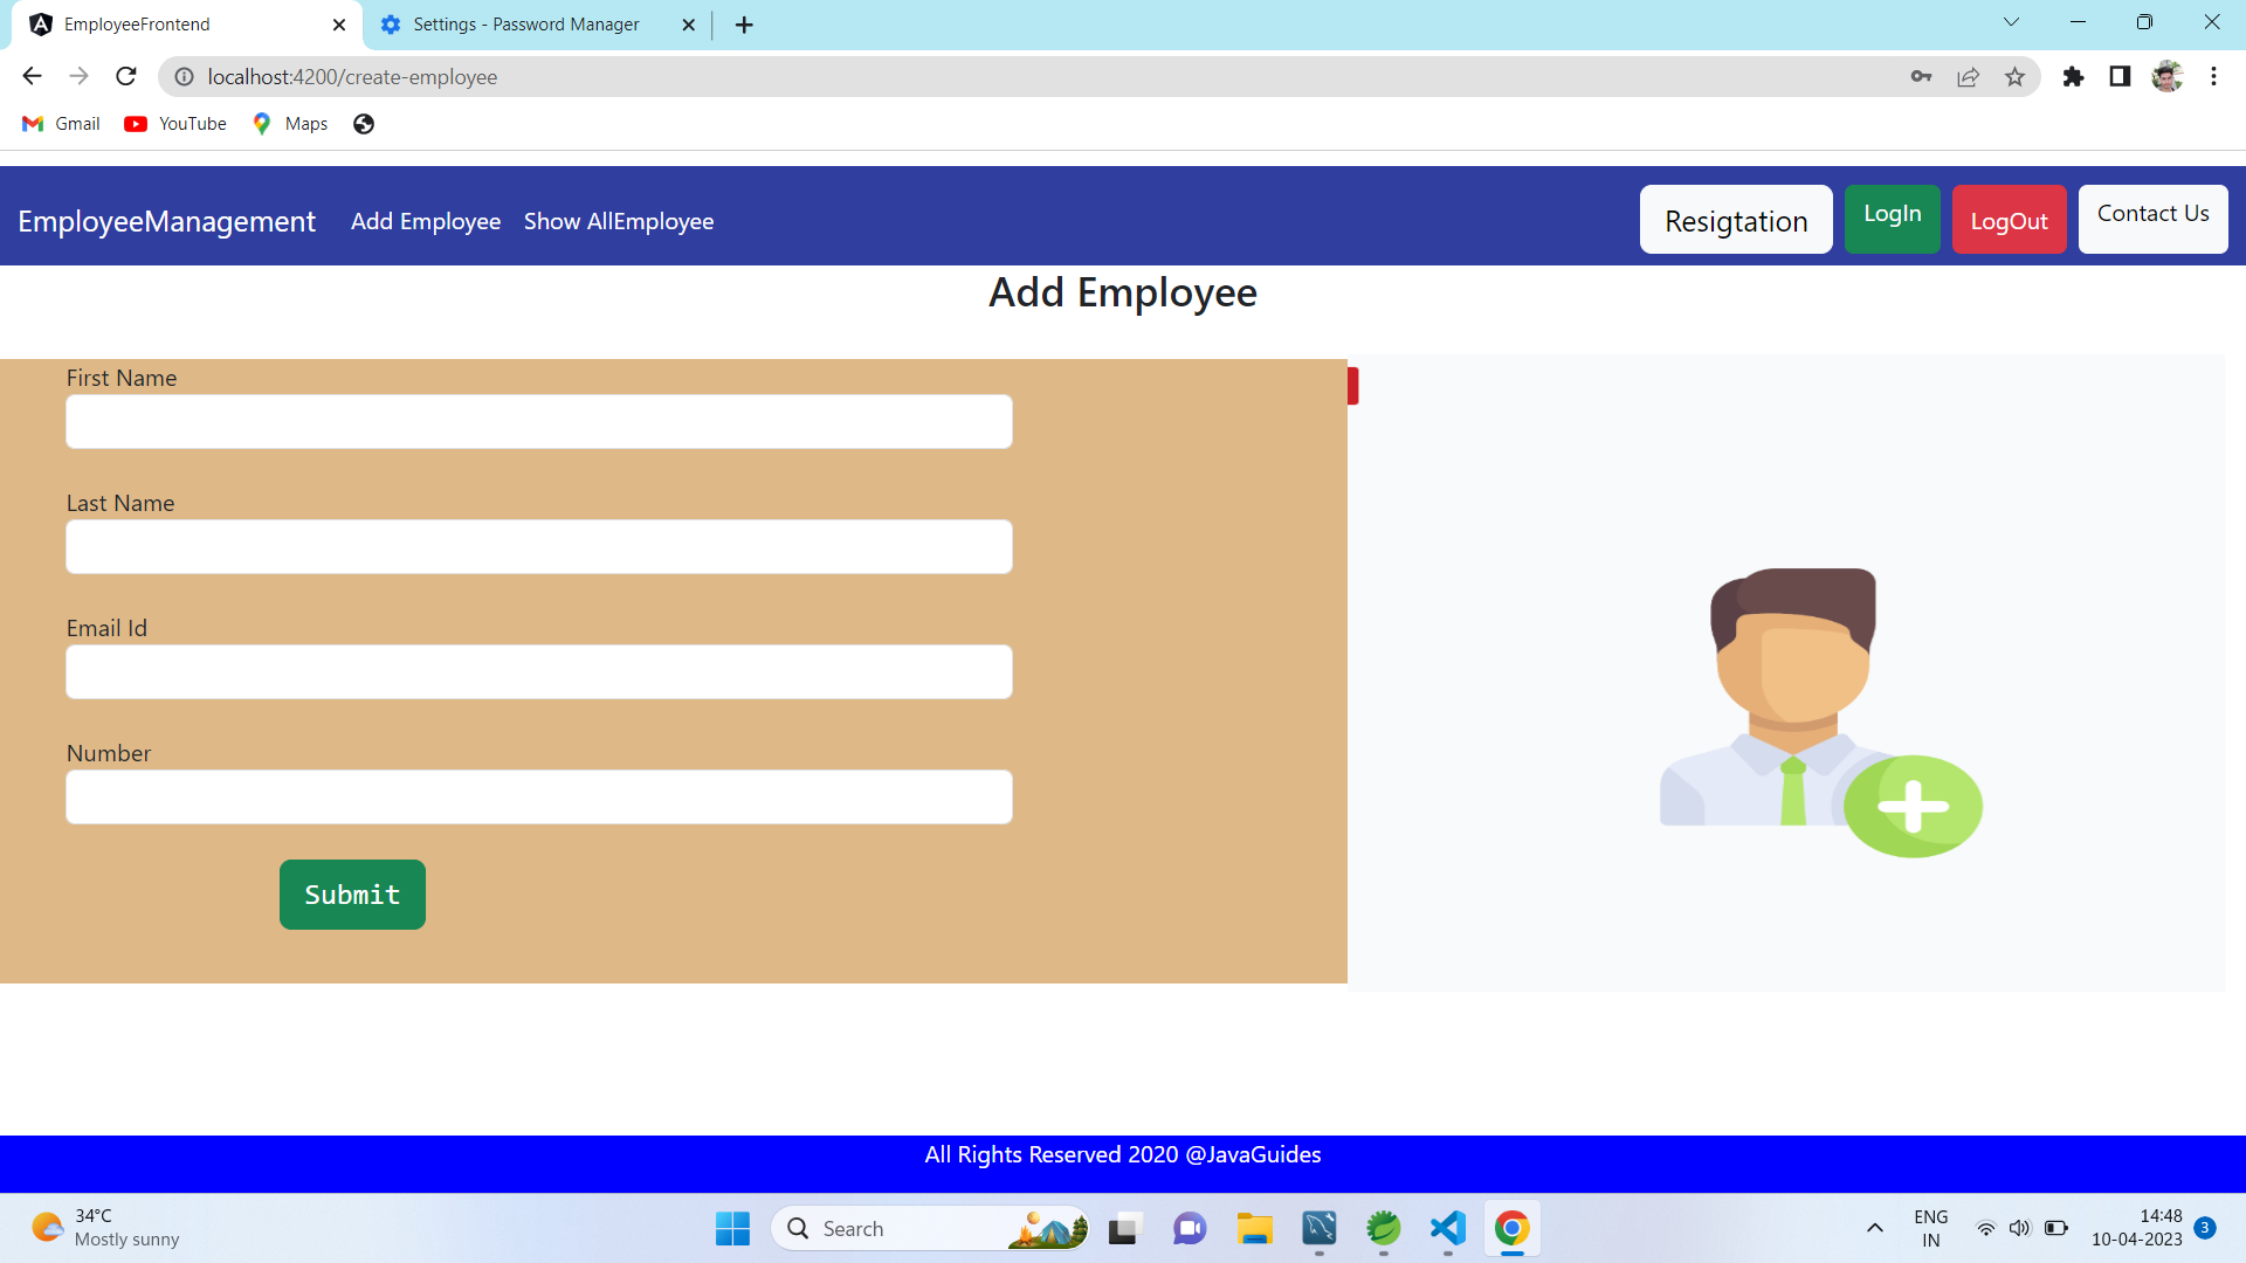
EmployeeFrontend
Settings - Password Manager
localhost:4200/create-employee
Gmail YouTube Maps

EmployeeManagement Add Employee Show AllEmployee
Resigtation LogIn LogOut Contact Us

Add Employee

First Name

Last Name

Email Id

Number

Submit

All Rights Reserved 2020 @JavaGuides

34°C
Mostly sunny
Search
ENG
IN
14:48
10-04-2023
3